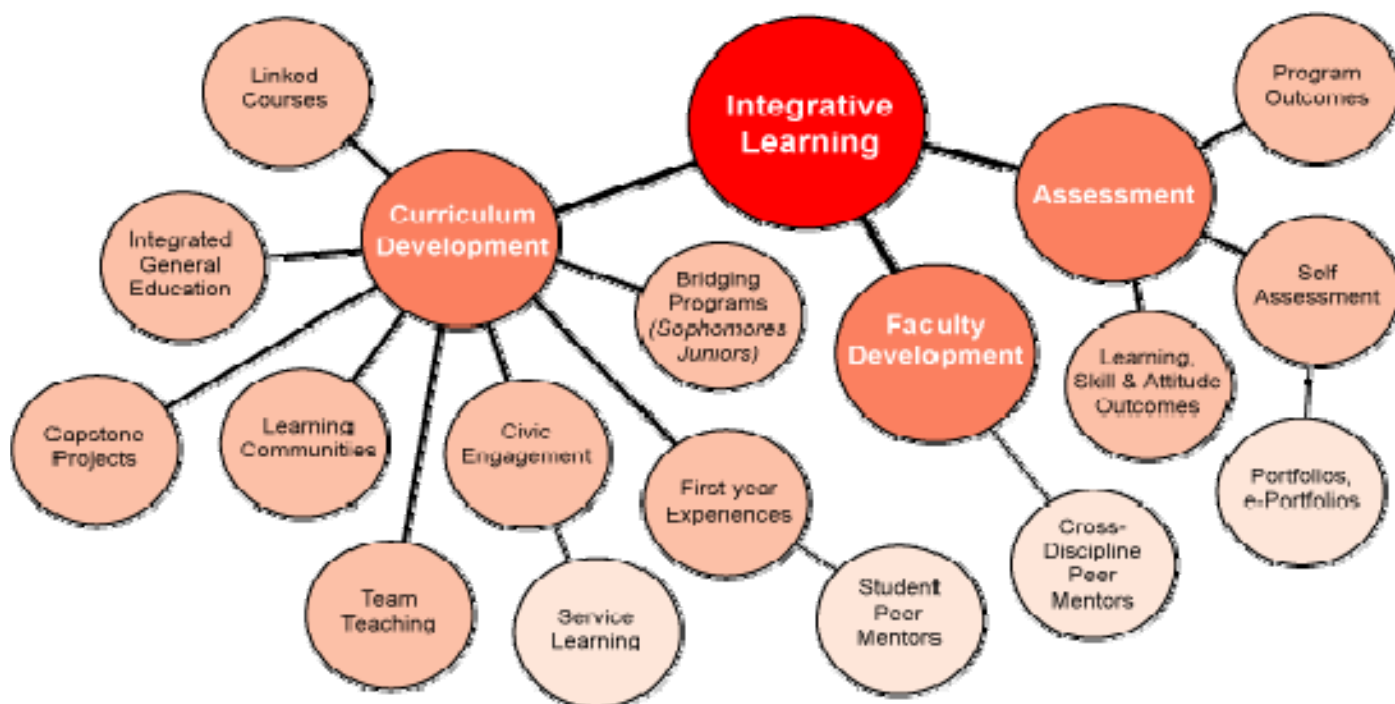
Integrative Learning

Curriculum Development

Linked Courses

Integrated General Education

Capstone Projects

Learning Communities

Team Teaching

Civic Engagement

Service Learning

First year Experiences

Student Peer Mentors

Bridging Programs (Sophomores Juniors)

Faculty Development

Cross-Discipline Peer Mentors

Assessment

Program Outcomes

Self Assessment

Learning, Skill & Attitude Outcomes

Portfolios, e-Portfolios